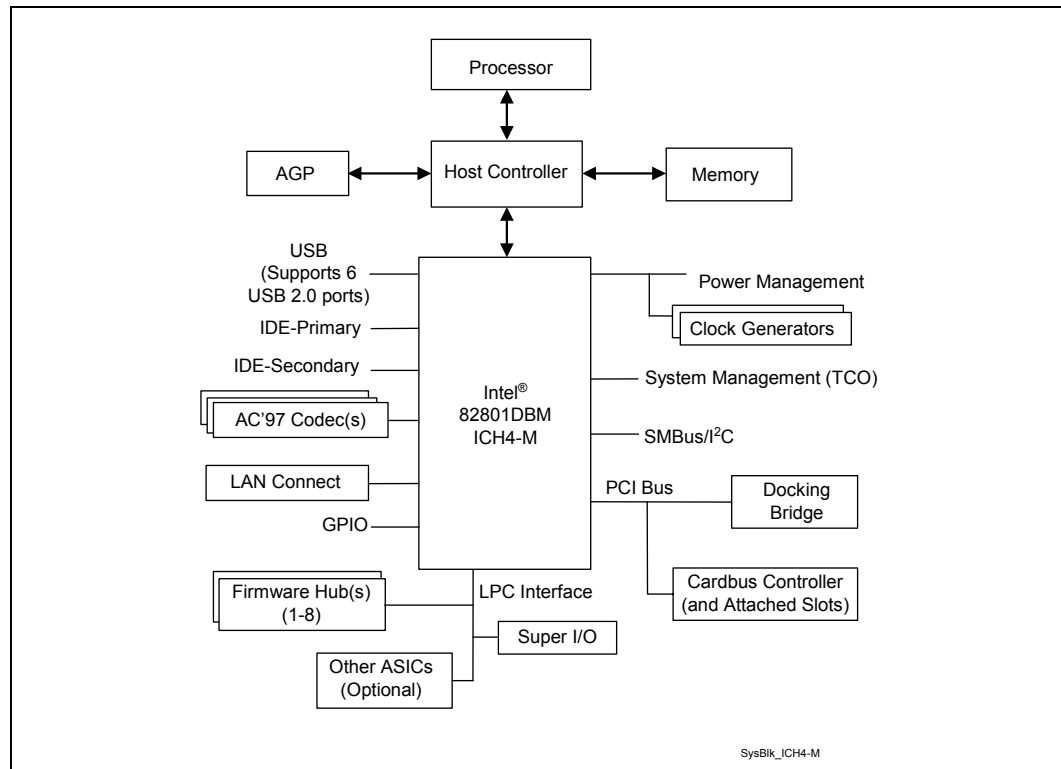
Processor

AGP

Host Controller

Memory

USB (Supports 6 USB 2.0 ports)

IDE-Primary

IDE-Secondary

AC'97 Codec(s)

LAN Connect

GPIO

Intel® 82801DBM ICH4-M

Power Management

Clock Generators

System Management (TCO)

SMBus/I$^2$C

PCI Bus

Docking Bridge

Cardbus Controller (and Attached Slots)

Firmware Hub(s) (1-8)

LPC Interface

Super I/O

Other ASICs (Optional)

SysBlk_ICH4-M